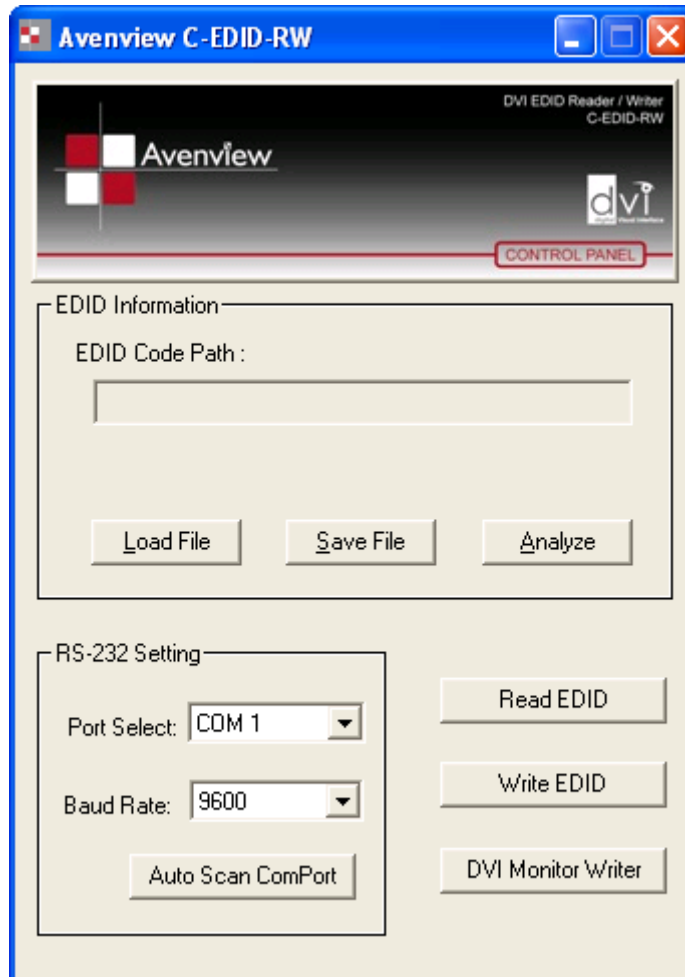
Avenview C-EDID-RW

DVI EDID Reader / Writer
C-EDID-RW

Avenview

dvi
Digital Visual Interface

CONTROL PANEL

EDID Information

EDID Code Path :

Load File

Save File

Analyze

RS-232 Setting

Port Select: COM 1

Baud Rate: 9600

Auto Scan ComPort

Read EDID

Write EDID

DVI Monitor Writer